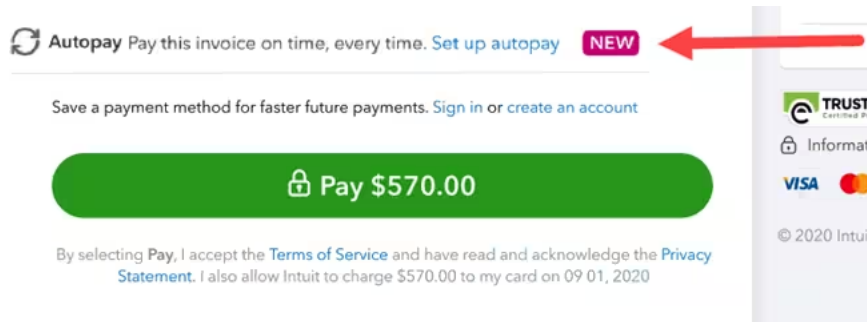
Autopay Pay this invoice on time, every time. Set up autopay NEW

Save a payment method for faster future payments. Sign in or create an account

Pay $570.00

By selecting Pay, I accept the Terms of Service and have read and acknowledge the Privacy Statement. I also allow Intuit to charge $570.00 to my card on 09 01, 2020

TRUST
Certified P

Informat

VISA

© 2020 Intui